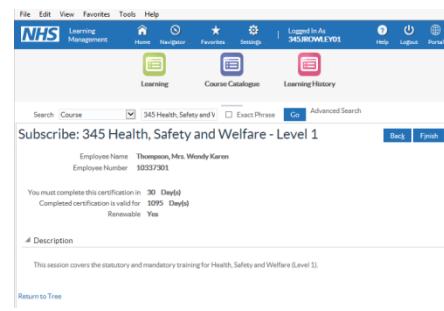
File Edit View Favorites Tools Help

NHS Learning Management

Home Navigator Favorites Settings

Logged In As 345ROWLEY01

Help Logout Portal

Learning Course Catalogue Learning History

Search Course 345 Health, Safety and W Exact Phrase Go Advanced Search

Subscribe: 345 Health, Safety and Welfare - Level 1

Back Finish

Employee Name Thompson, Mrs. Wendy Karen
Employee Number 10337301

You must complete this certification in 30 Day(s)
Completed certification is valid for 1095 Day(s)
Renewable Yes

Description

This session covers the statutory and mandatory training for Health, Safety and Welfare (Level 1).

Return to Tree